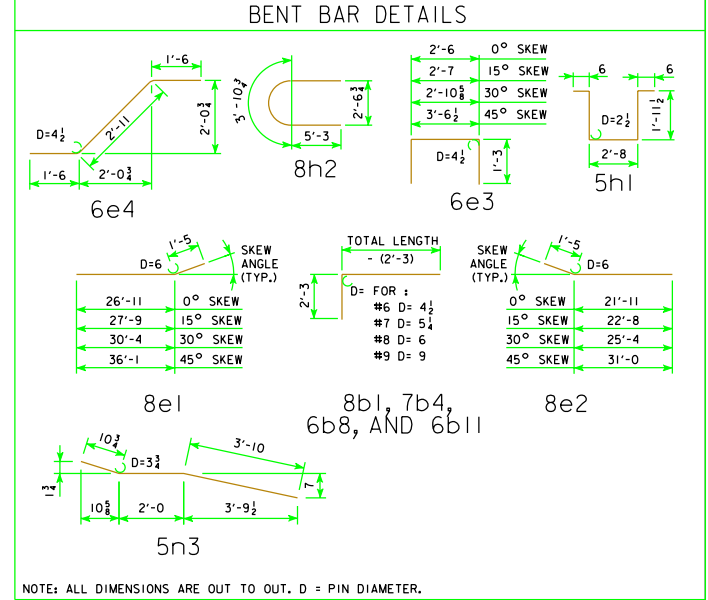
BENT BAR DETAILS

1'-6
D=$4\frac{1}{2}$
2'-11
2'-$0\frac{3}{4}$
1'-6
2'-$0\frac{3}{4}$
6e4

3'-$10\frac{3}{4}$
$6\frac{3}{4}$
5'-3
8h2

| 2'-6 | 0° SKEW |
|---|---|
| 2'-7 | 15° SKEW |
| 2'-$10\frac{5}{8}$ | 30° SKEW |
| 3'-$6\frac{1}{2}$ | 45° SKEW |

D=$4\frac{1}{2}$
1'-3
6e3

6
6
D=$2\frac{1}{2}$
1'-$11\frac{1}{2}$
2'-8
5h1

1'-5
D=6
SKEW ANGLE (TYP.)

| 26'-11 | 0° SKEW |
|---|---|
| 27'-9 | 15° SKEW |
| 30'-4 | 30° SKEW |
| 36'-1 | 45° SKEW |

8e1

TOTAL LENGTH - (2'-3)
2'-3
D= FOR :
#6 D= $4\frac{1}{2}$
#7 D= $5\frac{1}{4}$
#8 D= 6
#9 D= 9
8b1, 7b4, 6b8, AND 6b11

SKEW ANGLE (TYP.)
1'-5
D=6

| 0° SKEW | 21'-11 |
|---|---|
| 15° SKEW | 22'-8 |
| 30° SKEW | 25'-4 |
| 45° SKEW | 31'-0 |

8e2

$10\frac{3}{4}$
D=$3\frac{3}{4}$
3'-10
$1\frac{3}{4}$
7
$10\frac{5}{8}$
2'-0
3'-$9\frac{1}{2}$
5n3

NOTE: ALL DIMENSIONS ARE OUT TO OUT. D = PIN DIAMETER.